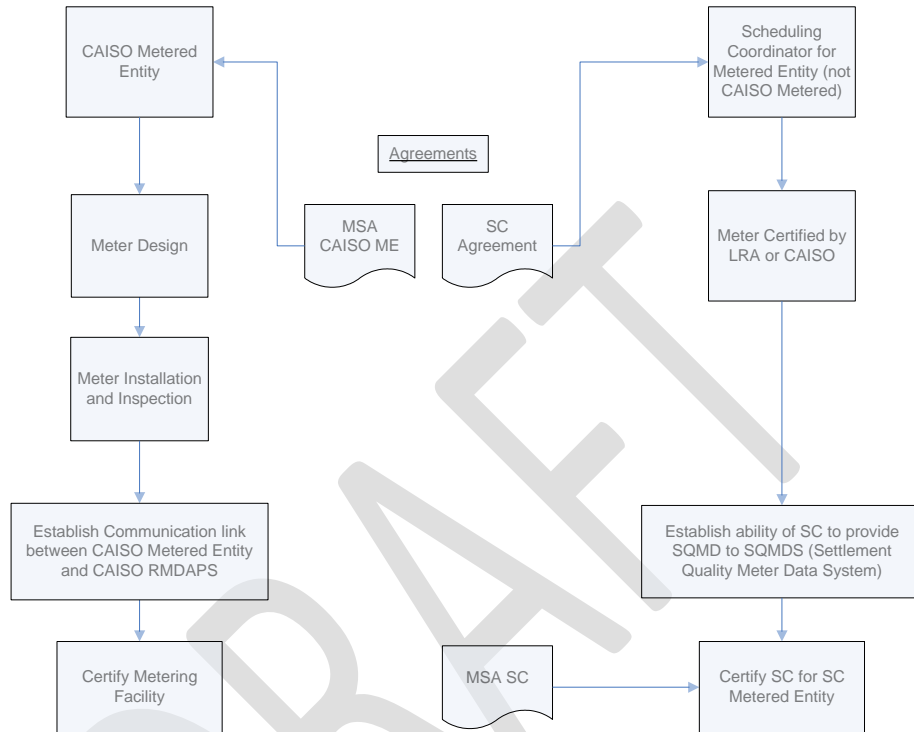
CAISO Metered Entity

Scheduling Coordinator for Metered Entity (not CAISO Metered)

Agreements

Meter Design

MSA CAISO ME

SC Agreement

Meter Certified by LRA or CAISO

Meter Installation and Inspection

Establish Communication link between CAISO Metered Entity and CAISO RMDAPS

Establish ability of SC to provide SQMD to SQMDS (Settlement Quality Meter Data System)

Certify Metering Facility

MSA SC

Certify SC for SC Metered Entity

DRAFT